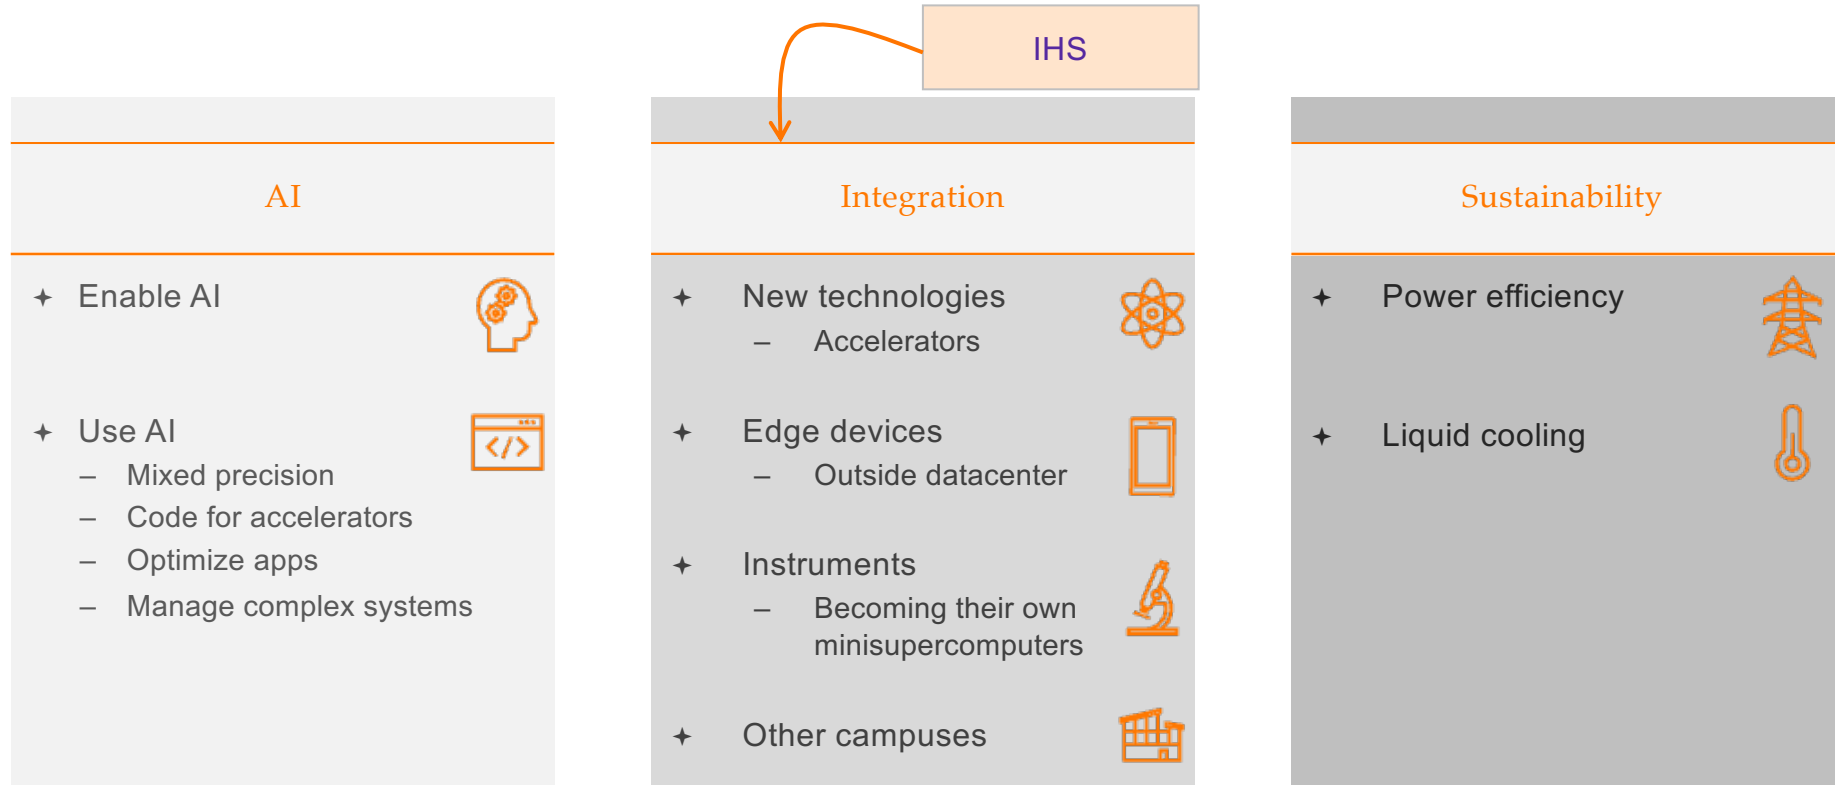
IHS

AI

✦ Enable AI

✦ Use AI
– Mixed precision
– Code for accelerators
– Optimize apps
– Manage complex systems

Integration

✦ New technologies
– Accelerators

✦ Edge devices
– Outside datacenter

✦ Instruments
– Becoming their own minisupercomputers

✦ Other campuses

Sustainability

✦ Power efficiency

✦ Liquid cooling